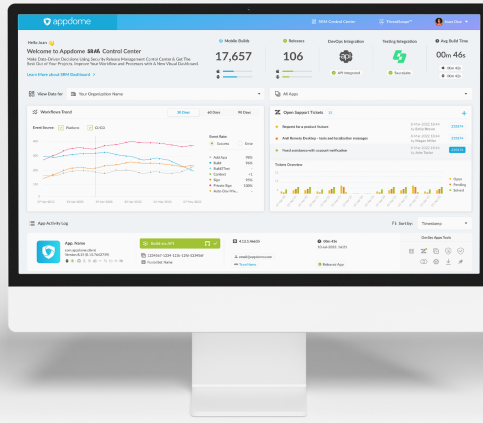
appdome

SRM Control Center

ThreatEvents™

Hello Jane

Welcome to Appdome SRM Control Center

Make Data-Driven Decisions Using Security-Release Management Control Center & Get The Best Out of Your Projects. Improve Your Workflow and Processes with A New Visual Dashboard

Learn More About SRM Dashboard

Mobile Builds

17,657

Releases

106

DevOps Integration

API Integrated

Testing Integration

Bitrise

Avg Build Time

00m 46s

View Data for

Your Organization Name

All Apps

Workflows Trend

All Devs

Event Source

Platform

Open Support Tickets

Request for a product feature

Add Remote Desktop - tools and localization messages

Need assistance with a custom notification

Tickets Overview

App Activity Log

Sort By:

Timestamp

App Name

Build on API

Dev Ops App Tools

Released App

Email

Team Name